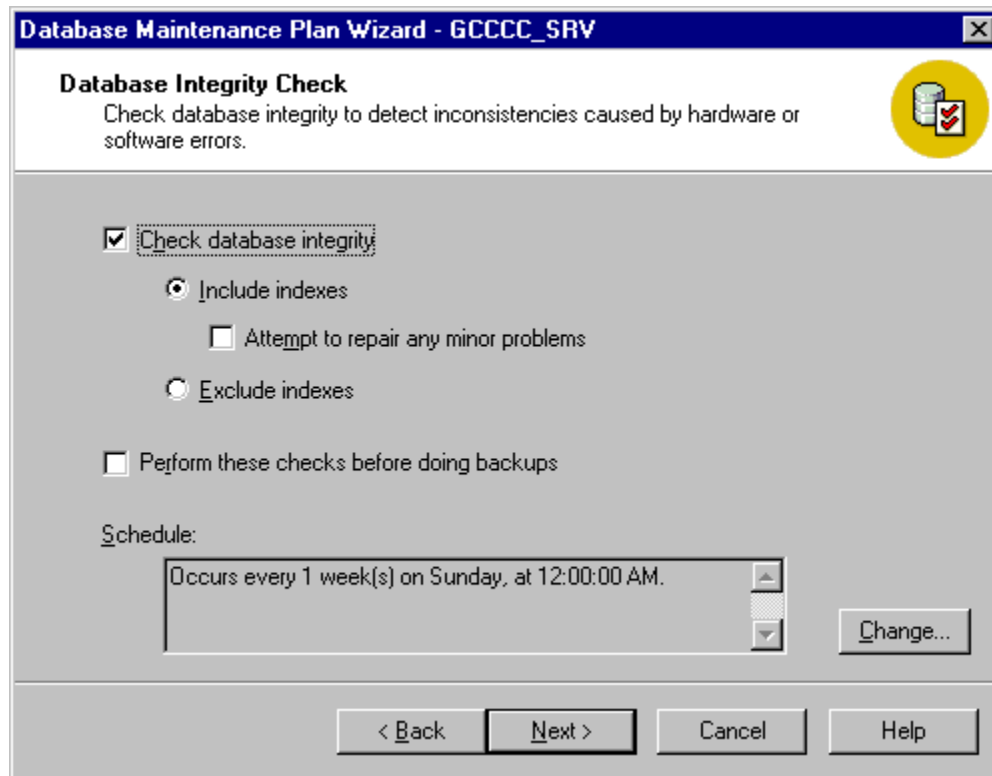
Database Maintenance Plan Wizard - GCCCC_SRV

Database Integrity Check
Check database integrity to detect inconsistencies caused by hardware or software errors.

Check database integrity

Include indexes

Attempt to repair any minor problems

Exclude indexes

Perform these checks before doing backups

Schedule:

Occurs every 1 week(s) on Sunday, at 12:00:00 AM.

Change...

< Back

Next >

Cancel

Help